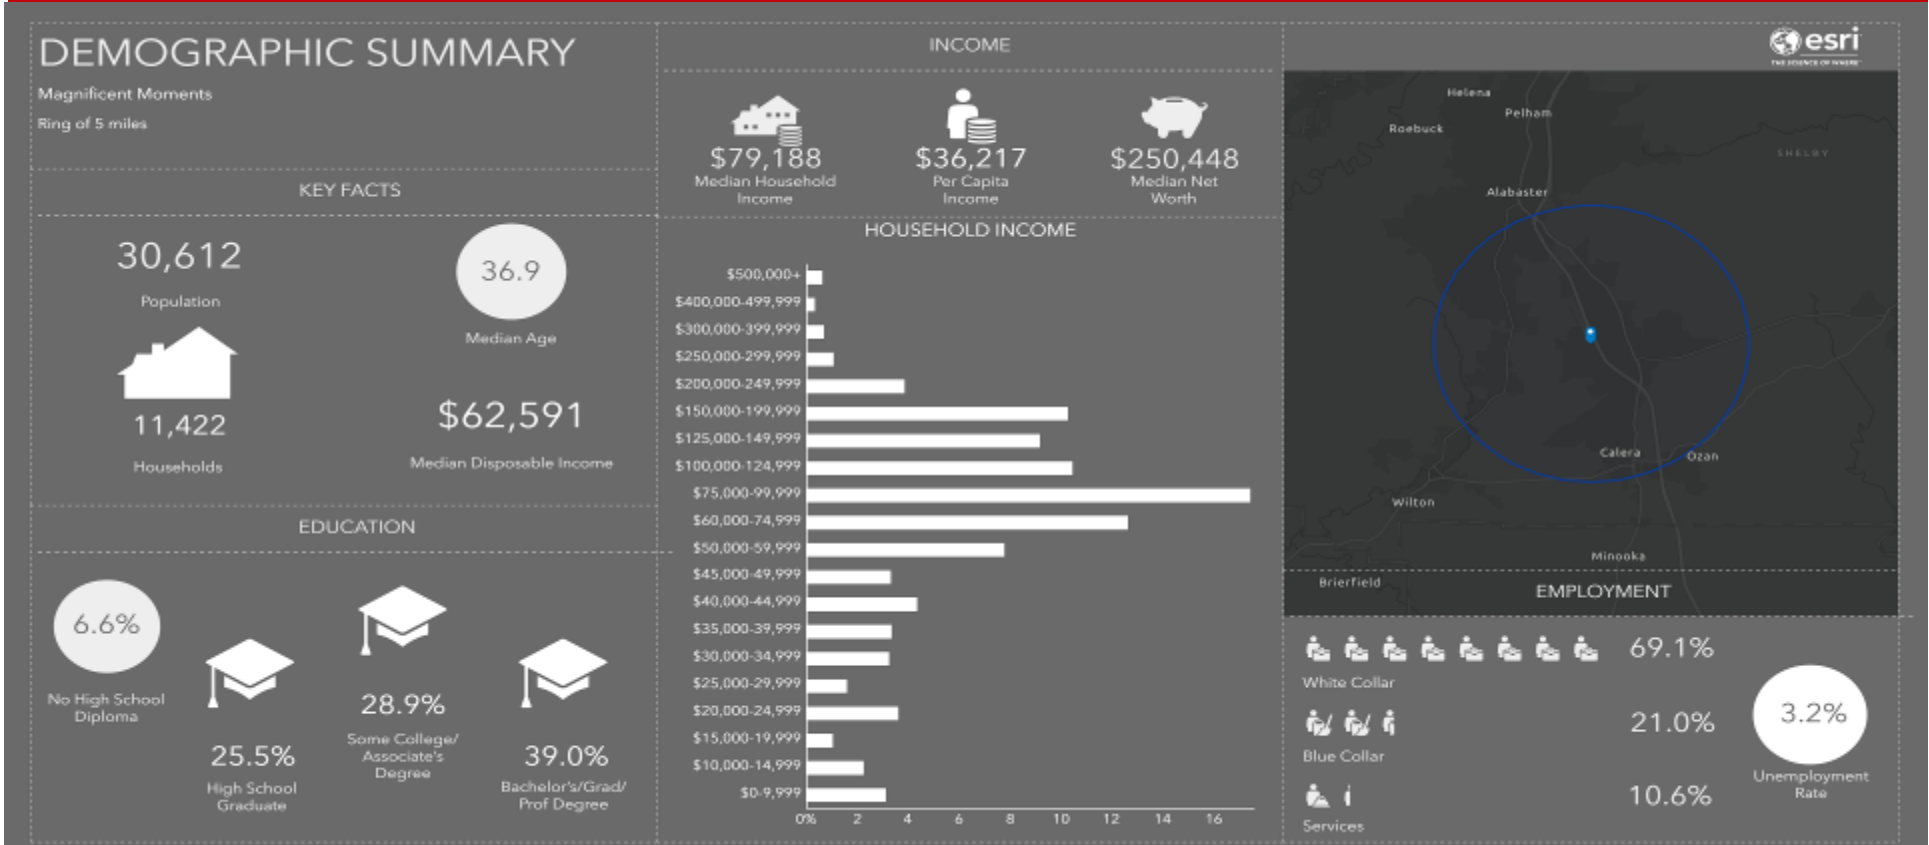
DEMOGRAPHIC SUMMARY

Magnificent Moments

Ring of 5 miles

KEY FACTS

30,612

Population

36.9

Median Age

11,422

Households

$62,591

Median Disposable Income

EDUCATION

6.6%

No High School Diploma

25.5%

High School Graduate

28.9%

Some College/ Associate's Degree

39.0%

Bachelor's/Grad/ Prof Degree

INCOME

$79,188

Median Household Income

$36,217

Per Capita Income

$250,448

Median Net Worth

HOUSEHOLD INCOME

$500,000+
$400,000-499,999
$300,000-399,999
$250,000-299,999
$200,000-249,999
$150,000-199,999
$125,000-149,999
$100,000-124,999
$75,000-99,999
$60,000-74,999
$50,000-59,999
$45,000-49,999
$40,000-44,999
$35,000-39,999
$30,000-34,999
$25,000-29,999
$20,000-24,999
$15,000-19,999
$10,000-14,999
$0-9,999

0% 2 4 6 8 10 12 14 16

esri
THE SCIENCE OF WHERE

Helena
Pelham
Roebuck
SHELBY
Alabaster
Calera
Ozan
Wilton
Minooka
Brierfield

EMPLOYMENT

69.1%

White Collar

21.0%

Blue Collar

10.6%

Services

3.2%

Unemployment Rate